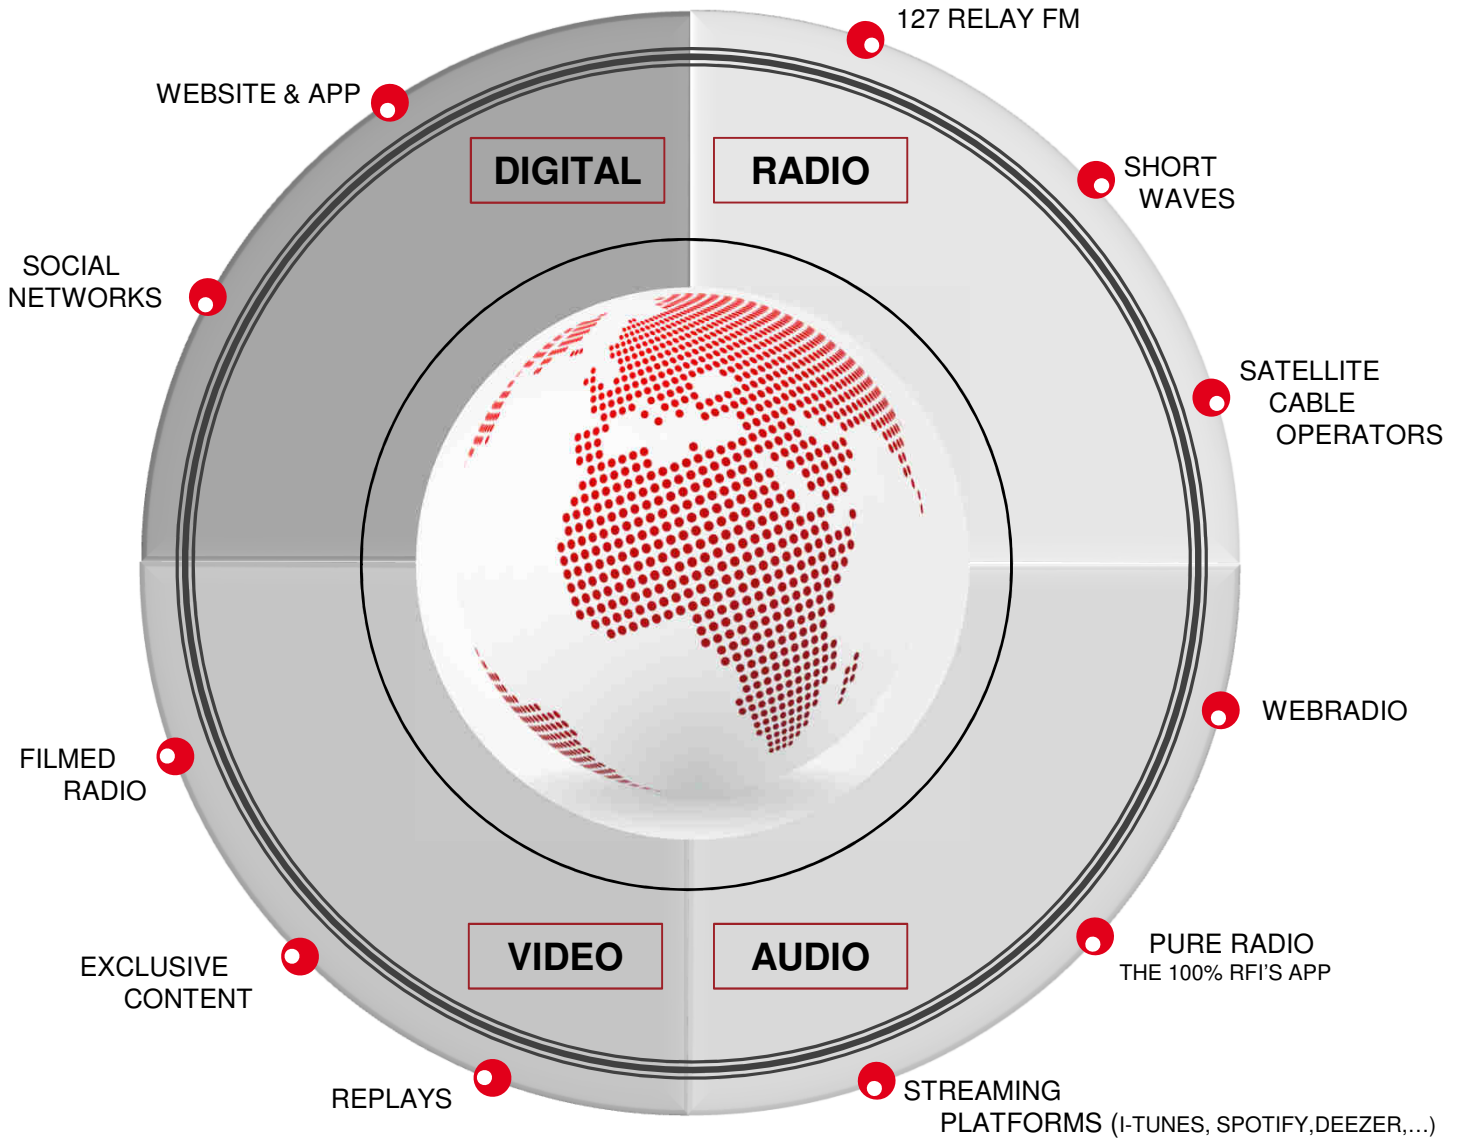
127 RELAY FM

WEBSITE & APP

DIGITAL

RADIO

SHORT WAVES

SOCIAL NETWORKS

SATELLITE CABLE OPERATORS

WEBRADIO

FILMED RADIO

EXCLUSIVE CONTENT

VIDEO

AUDIO

PURE RADIO
THE 100% RFI'S APP

REPLAYS

STREAMING PLATFORMS (I-TUNES, SPOTIFY,DEEZER,...)